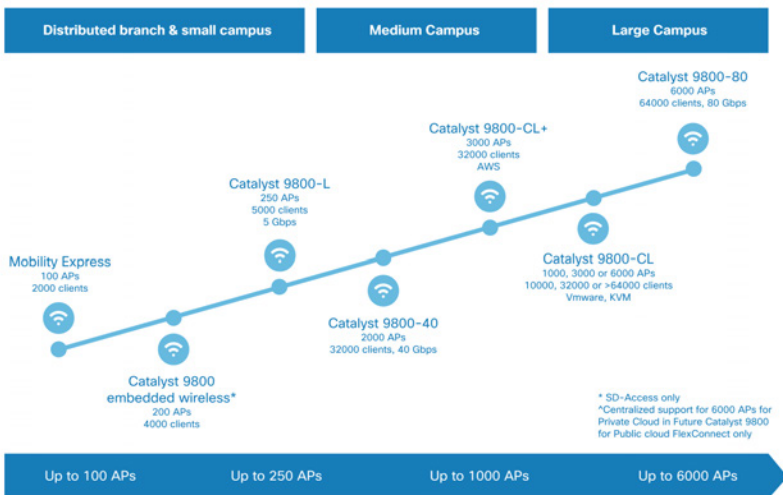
Distributed branch & small campus

Medium Campus

Large Campus

Catalyst 9800-80
6000 APs
64000 clients, 80 Gbps

Catalyst 9800-CL+
3000 APs
32000 clients
AWS

Catalyst 9800-L
250 APs
5000 clients
5 Gbps

Mobility Express
100 APs
2000 clients

Catalyst 9800-CL
1000, 3000 or 6000 APs
10000, 32000 or >64000 clients
Vmware, KVM

Catalyst 9800-40
2000 APs
32000 clients, 40 Gbps

Catalyst 9800
embedded wireless*
200 APs
4000 clients

* SD-Access only
^Centralized support for 6000 APs for Private Cloud in Future Catalyst 9800 for Public cloud FlexConnect only

Up to 100 APs

Up to 250 APs

Up to 1000 APs

Up to 6000 APs